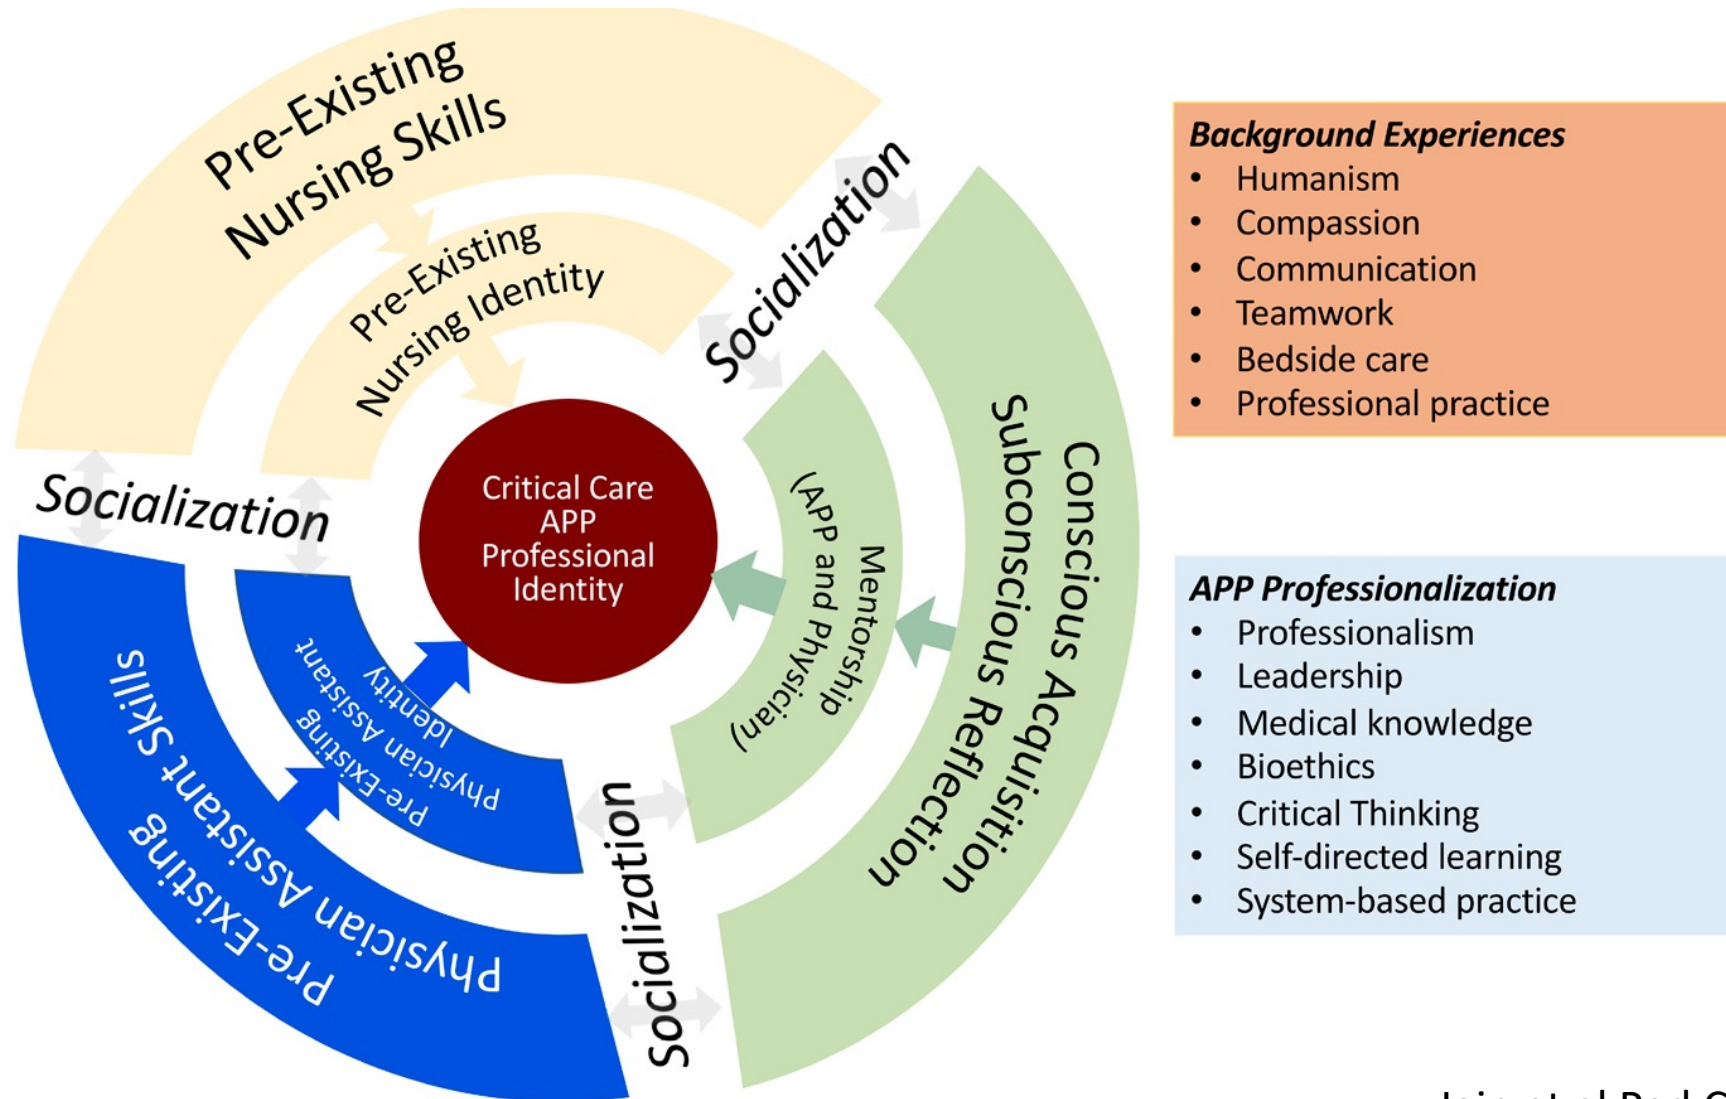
Pre-Existing Nursing Skills

Pre-Existing Nursing Identity

Socialization

Socialization

Critical Care APP Professional Identity

Mentorship (APP and Physician)

Conscious Acquisition Subconscious Reflection

Pre-Existing Physician Assistant Identity

Pre-Existing Physician Assistant Skills

Socialization

**Background Experiences**
- Humanism
- Compassion
- Communication
- Teamwork
- Bedside care
- Professional practice

**APP Professionalization**
- Professionalism
- Leadership
- Medical knowledge
- Bioethics
- Critical Thinking
- Self-directed learning
- System-based practice

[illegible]